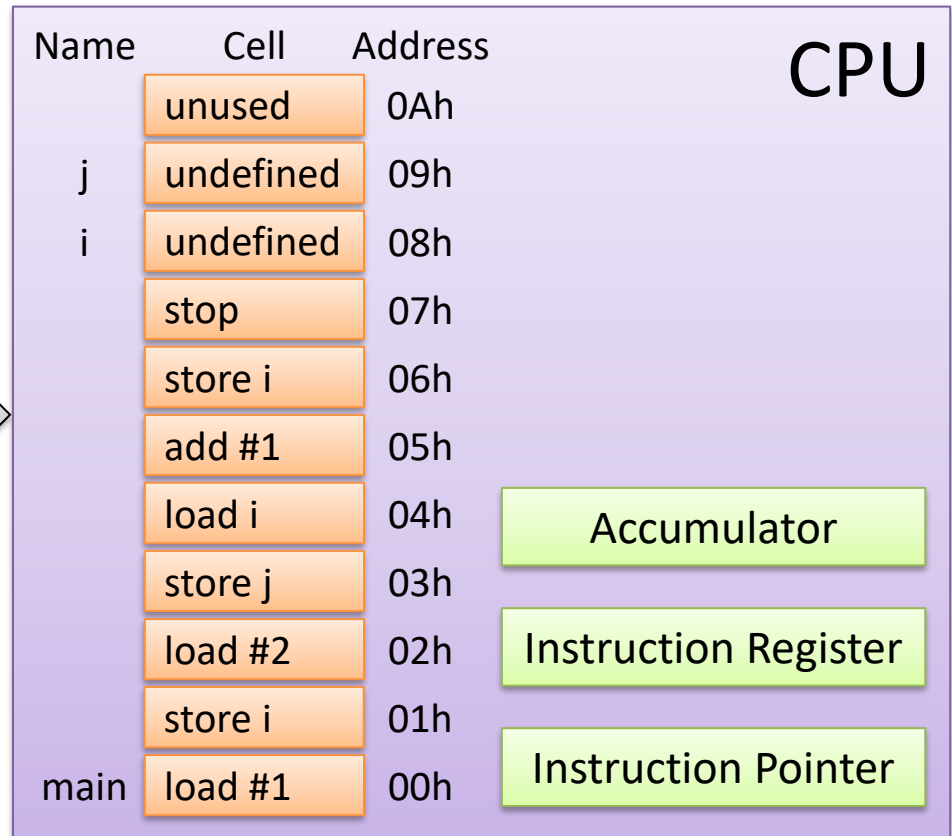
CPU

| Name | Cell | Address |
|---|---|---|
| | unused | 0Ah |
| j | undefined | 09h |
| i | undefined | 08h |
| | stop | 07h |
| | store i | 06h |
| | add #1 | 05h |
| | load i | 04h |
| | store j | 03h |
| | load #2 | 02h |
| | store i | 01h |
| main | load #1 | 00h |

Accumulator

Instruction Register

Instruction Pointer